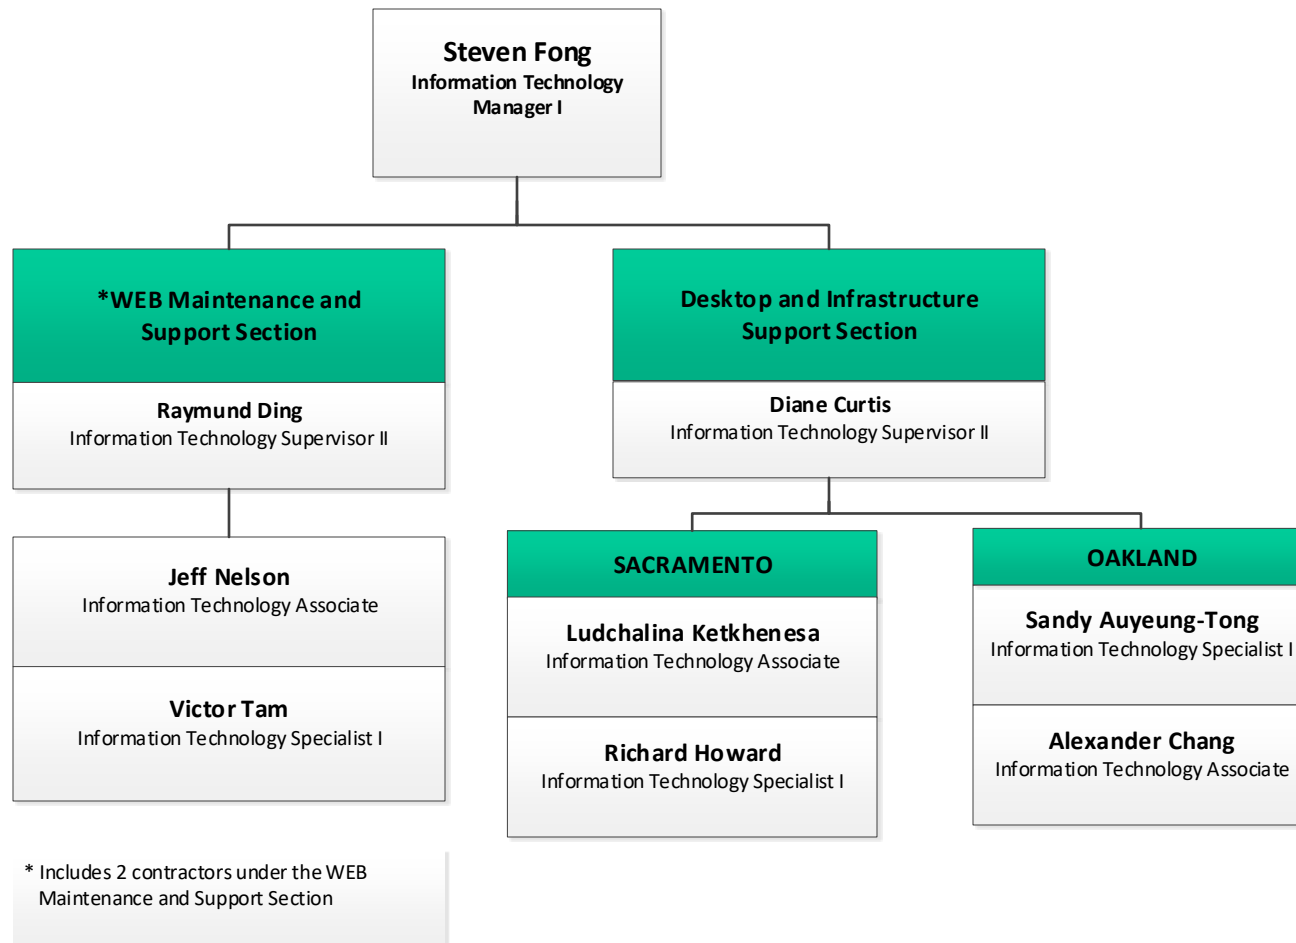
Steven Fong
Information Technology Manager I

*WEB Maintenance and Support Section

Raymund Ding
Information Technology Supervisor II

Jeff Nelson
Information Technology Associate

Victor Tam
Information Technology Specialist I

Desktop and Infrastructure Support Section

Diane Curtis
Information Technology Supervisor II

SACRAMENTO

Ludchalina Ketkhenesa
Information Technology Associate

Richard Howard
Information Technology Specialist I

OAKLAND

Sandy Auyeung-Tong
Information Technology Specialist I

Alexander Chang
Information Technology Associate

* Includes 2 contractors under the WEB Maintenance and Support Section